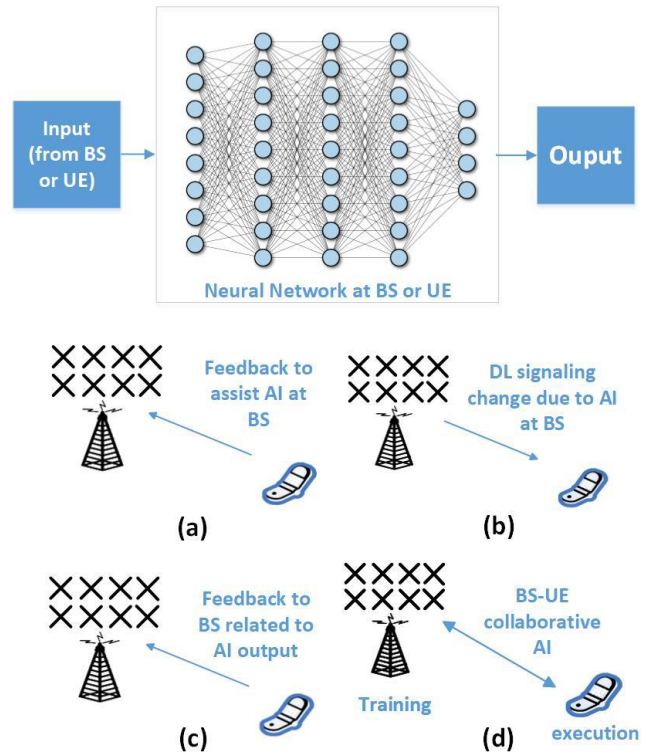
Input (from BS or UE)

Neural Network at BS or UE

Ouput

Feedback to assist AI at BS

(a)

DL signaling change due to AI at BS

(b)

Feedback to BS related to AI output

(c)

BS-UE collaborative AI

Training

execution

(d)